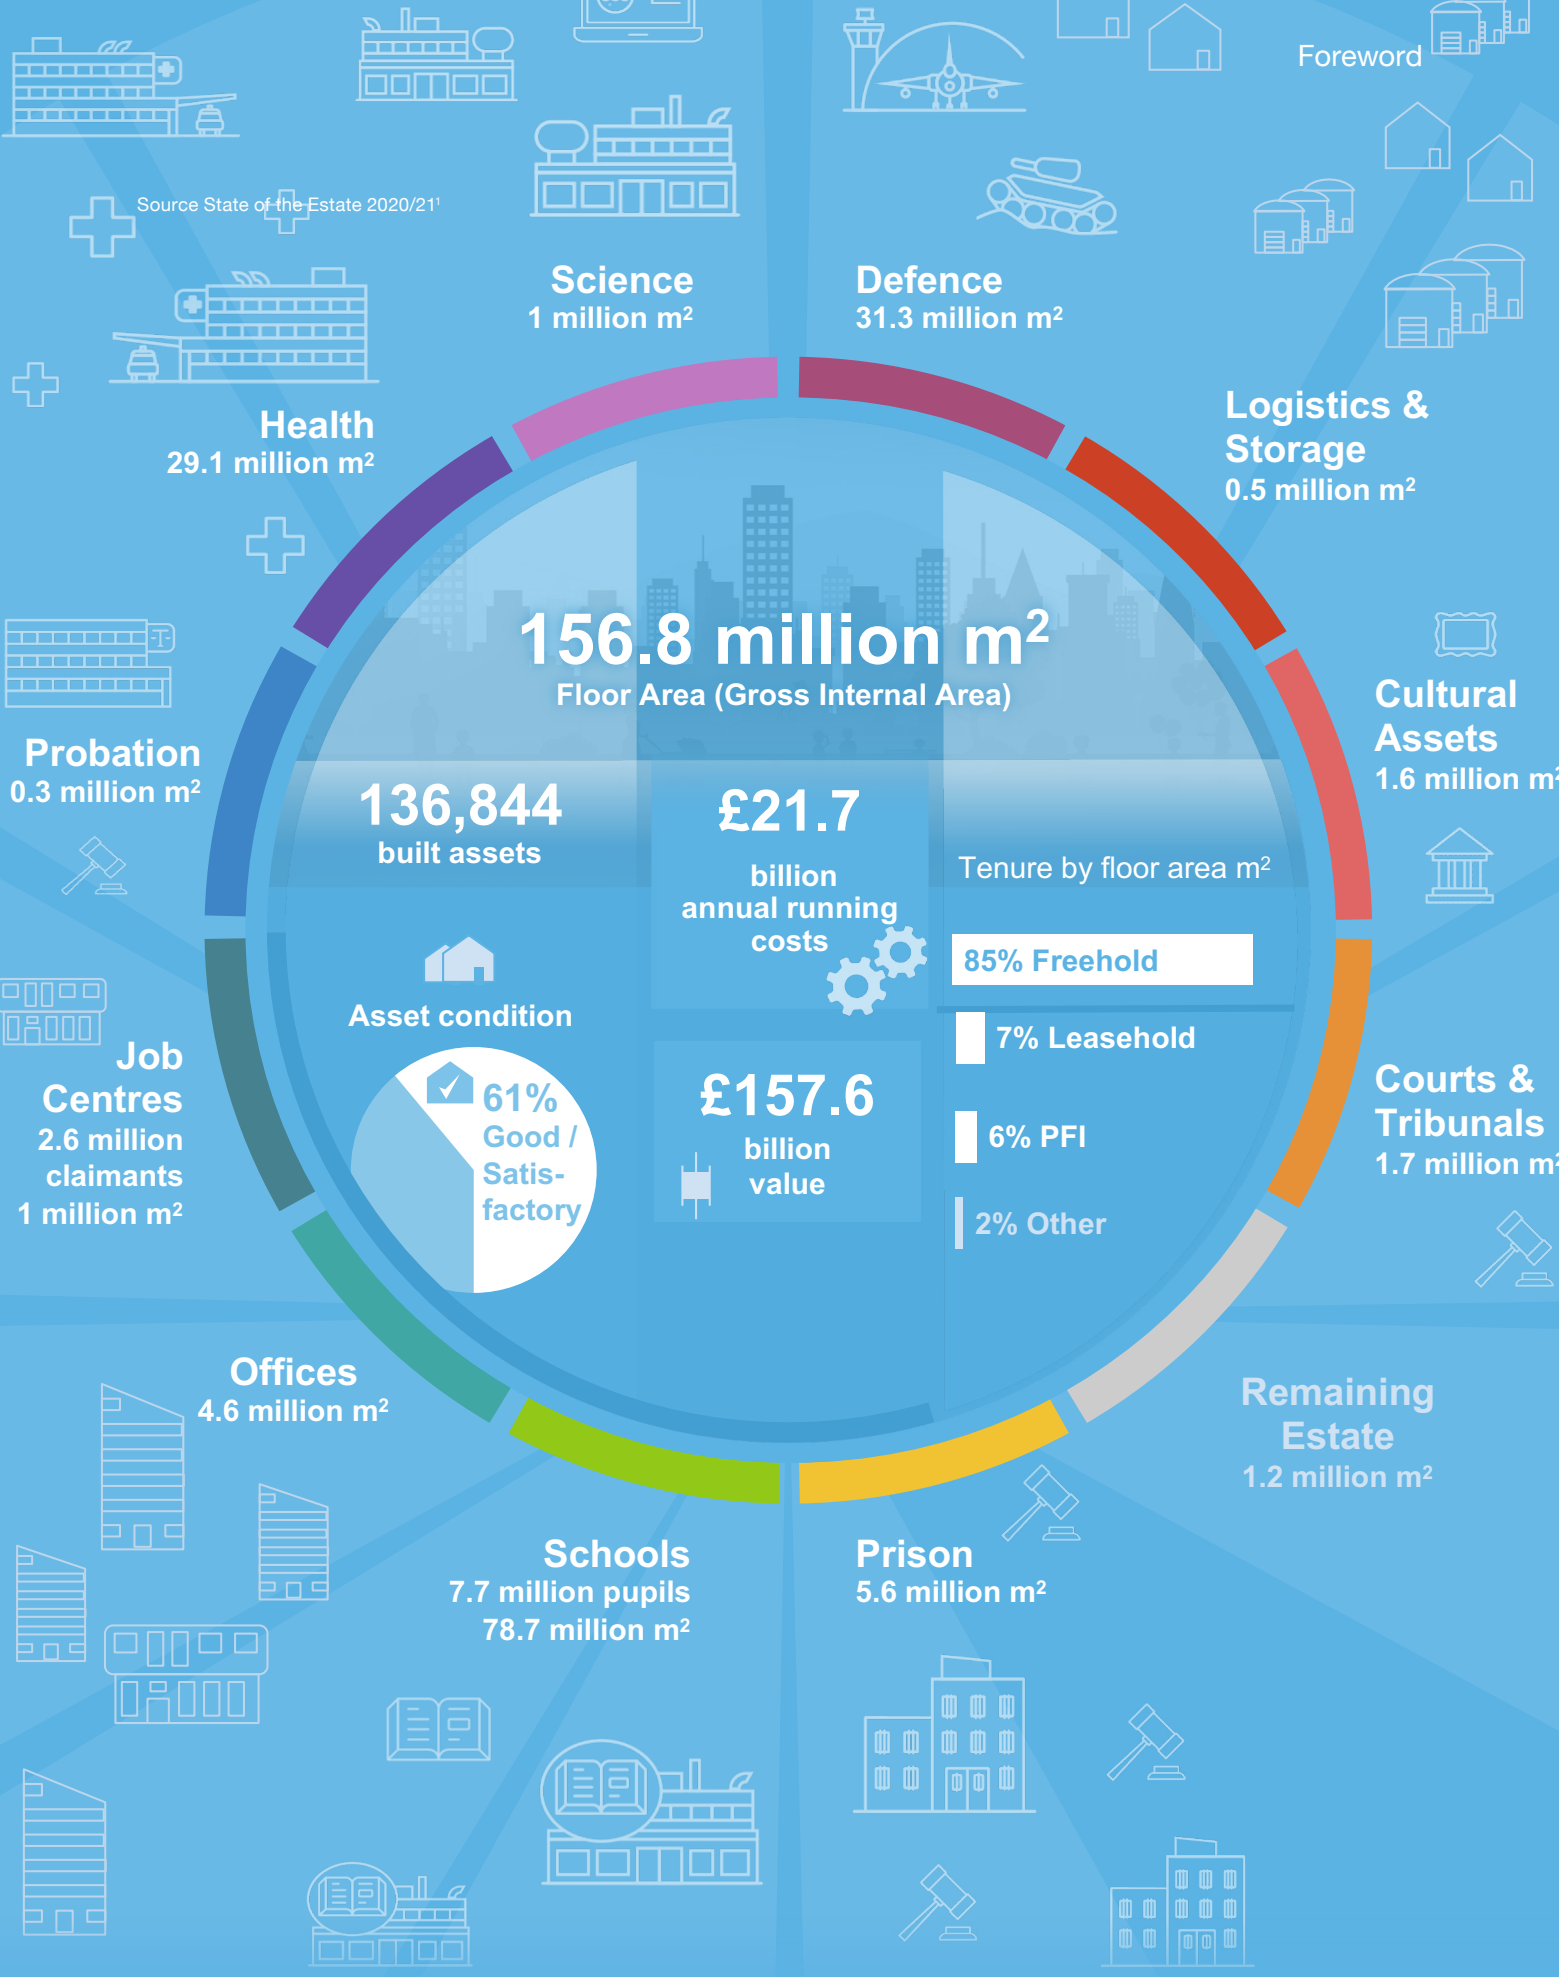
Foreword

Source State of the Estate 2020/21¹

Science
1 million m²

Defence
31.3 million m²

Health
29.1 million m²

Logistics & Storage
0.5 million m²

156.8 million m²
Floor Area (Gross Internal Area)

Cultural Assets
1.6 million m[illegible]

Probation
0.3 million m²

136,844
built assets

£21.7
billion
annual running costs

Tenure by floor area m²

85% Freehold

7% Leasehold

6% PFI

2% Other

Asset condition

61%
Good / Satisfactory

£157.6
billion
value

Job Centres
2.6 million claimants
1 million m²

Courts & Tribunals
1.7 million m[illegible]

Offices
4.6 million m²

Remaining Estate
1.2 million m²

Schools
7.7 million pupils
78.7 million m²

Prison
5.6 million m²